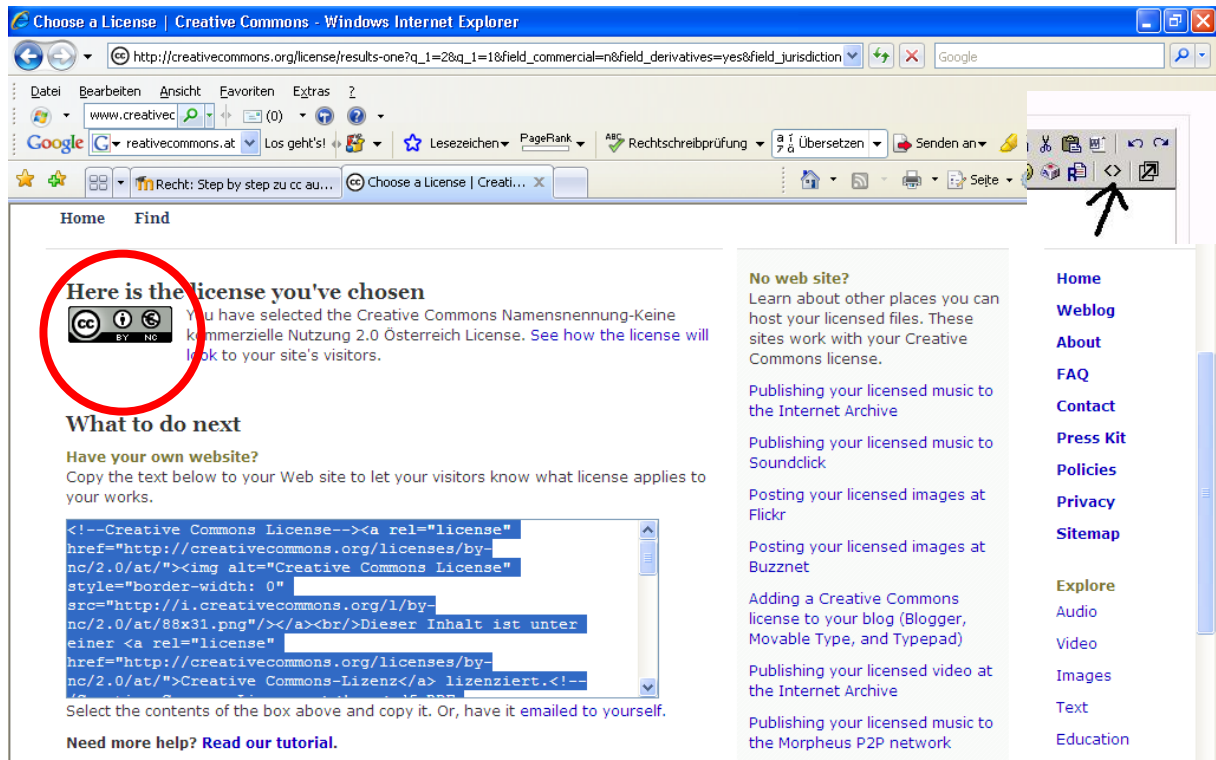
Choose a License | Creative Commons - Windows Internet Explorer

http://creativecommons.org/license/results-one?q_1=2&q_1=1&field_commercial=n&field_derivatives=yes&field_jurisdiction

Google

Datei Bearbeiten Ansicht Favoriten Extras ?

www.creativec

(0)

Google reativecommons.at Los geht's! Lesezeichen PageRank Rechtschreibprüfung Übersetzen Senden an

Recht: Step by step zu cc au... Choose a License | Creati...

Seite

Home Find

Here is the license you've chosen

You have selected the Creative Commons Namensnennung-Keine kommerzielle Nutzung 2.0 Österreich License. See how the license will look to your site's visitors.

What to do next

Have your own website?

Copy the text below to your Web site to let your visitors know what license applies to your works.

<!--Creative Commons License--><a rel="license" href="http://creativecommons.org/licenses/by-nc/2.0/at/"><img alt="Creative Commons License" style="border-width: 0" src="http://i.creativecommons.org/l/by-nc/2.0/at/88x31.png"/></a><br/>Dieser Inhalt ist unter einer <a rel="license" href="http://creativecommons.org/licenses/by-nc/2.0/at/">Creative Commons-Lizenz</a> lizenziert.<!--

Select the contents of the box above and copy it. Or, have it emailed to yourself.

Need more help? Read our tutorial.

No web site?

Learn about other places you can host your licensed files. These sites work with your Creative Commons license.

Publishing your licensed music to the Internet Archive

Publishing your licensed music to Soundclick

Posting your licensed images at Flickr

Posting your licensed images at Buzznet

Adding a Creative Commons license to your blog (Blogger, Movable Type, and Typepad)

Publishing your licensed video at the Internet Archive

Publishing your licensed music to the Morpheus P2P network

Home
Weblog
About
FAQ
Contact
Press Kit
Policies
Privacy
Sitemap

Explore
Audio
Video
Images
Text
Education